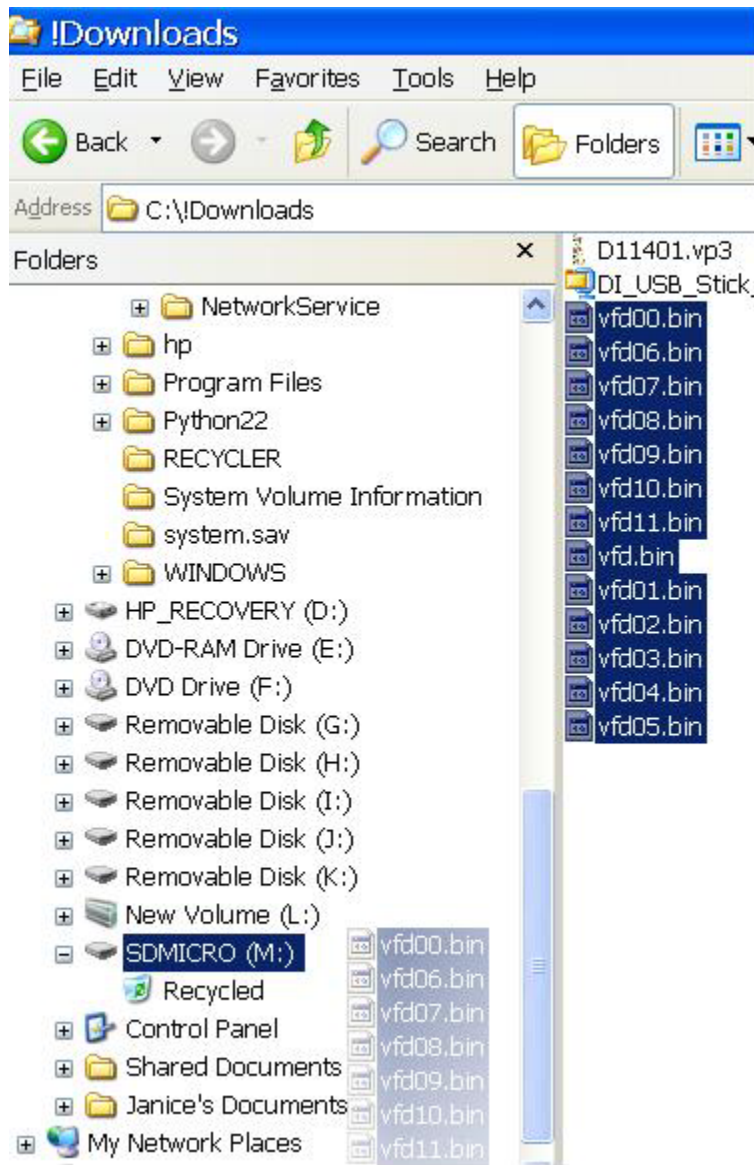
!Downloads

File Edit View Favorites Tools Help

Back Search Folders

Address C:\!Downloads

Folders ×

NetworkService
hp
Program Files
Python22
RECYCLER
System Volume Information
system.sav
WINDOWS
HP_RECOVERY (D:)
DVD-RAM Drive (E:)
DVD Drive (F:)
Removable Disk (G:)
Removable Disk (H:)
Removable Disk (I:)
Removable Disk (J:)
Removable Disk (K:)
New Volume (L:)
SDMICRO (M:)
Recycled
Control Panel
Shared Documents
Janice's Documents
My Network Places

vfd00.bin
vfd06.bin
vfd07.bin
vfd08.bin
vfd09.bin
vfd10.bin
vfd11.bin

D11401.vp3
DI_USB_Stick_
vfd00.bin
vfd06.bin
vfd07.bin
vfd08.bin
vfd09.bin
vfd10.bin
vfd11.bin
vfd.bin
vfd01.bin
vfd02.bin
vfd03.bin
vfd04.bin
vfd05.bin